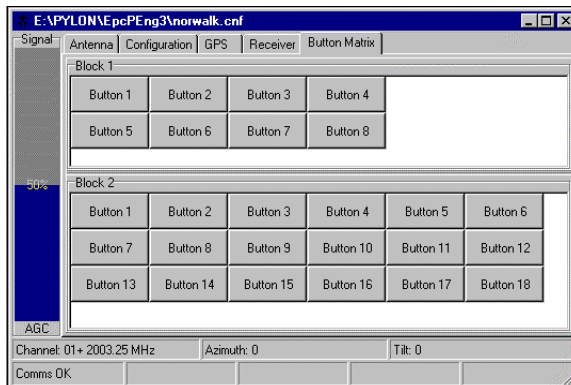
E:\PYLON\EpcPEng3\norwalk.cnf

Signal

Antenna | Configuration | GPS | Receiver | Button Matrix

Block 1

Button 1 Button 2 Button 3 Button 4
Button 5 Button 6 Button 7 Button 8

50%

Block 2

Button 1 Button 2 Button 3 Button 4 Button 5 Button 6
Button 7 Button 8 Button 9 Button 10 Button 11 Button 12
Button 13 Button 14 Button 15 Button 16 Button 17 Button 18

AGC

Channel: 01+ 2003.25 MHz | Azimuth: 0 | Tilt: 0

Comms OK